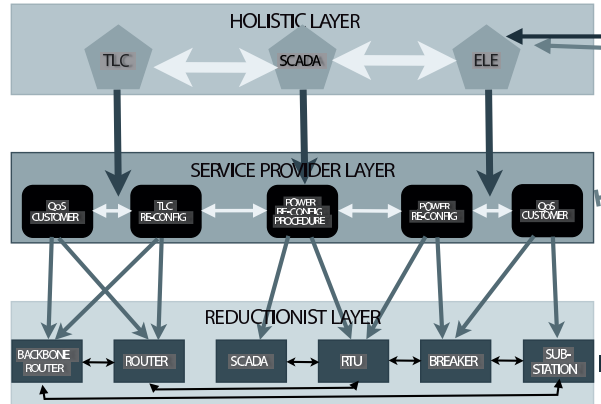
HOLISTIC LAYER

TLC

SCADA

ELE

SERVICE PROVIDER LAYER

QoS CUSTOMER

TLC RE-CONFIG

POWER RE-CONFIG PROCEDURE

POWER RE-CONFIG

QoS CUSTOMER

REDUCTIONIST LAYER

BACKBONE ROUTER

ROUTER

SCADA

RTU

BREAKER

SUB-STATION